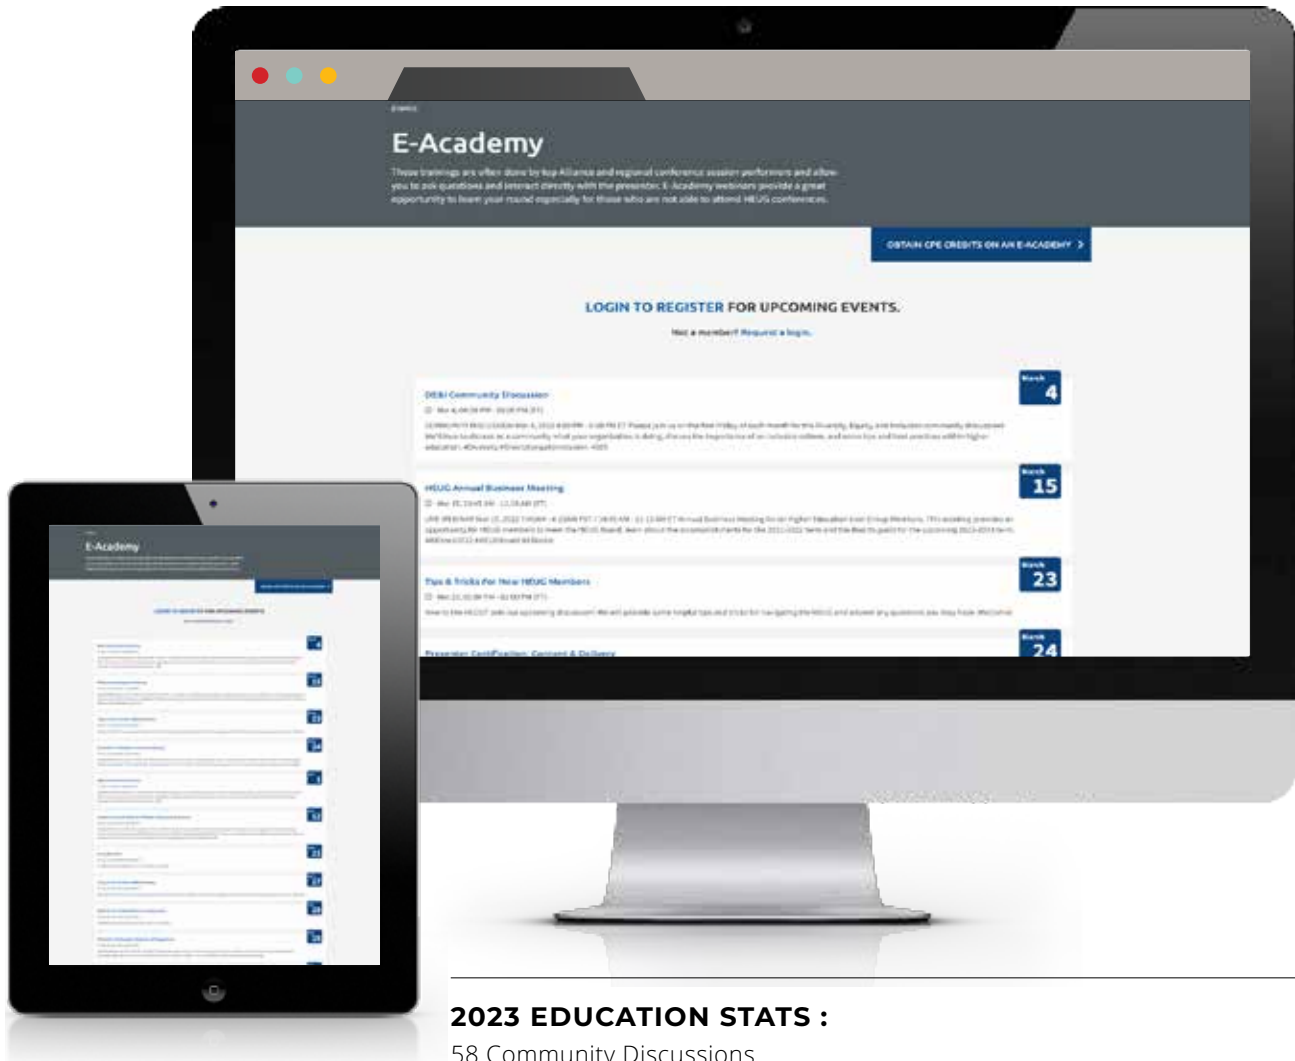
E-Academy

These trainings are often done by top Alliance and regional conference session performers and allow you to ask questions and interact directly with the presenter. E-Academy webinars provide a great opportunity to learn your round especially for those who are not able to attend HEUG conferences.

OBTAIN CPE CREDITS ON AN E-ACADEMY

LOGIN TO REGISTER FOR UPCOMING EVENTS.

Not a member? Request a login.

DEI Community Discussion

March 4

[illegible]

HEUG Annual Business Meeting

March 15

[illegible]

Tips & Tricks For New HEUG Members

March 23

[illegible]

Presenter Certification: Content & Delivery

March 24

E-Academy

2023 EDUCATION STATS :

58 Community Discussions